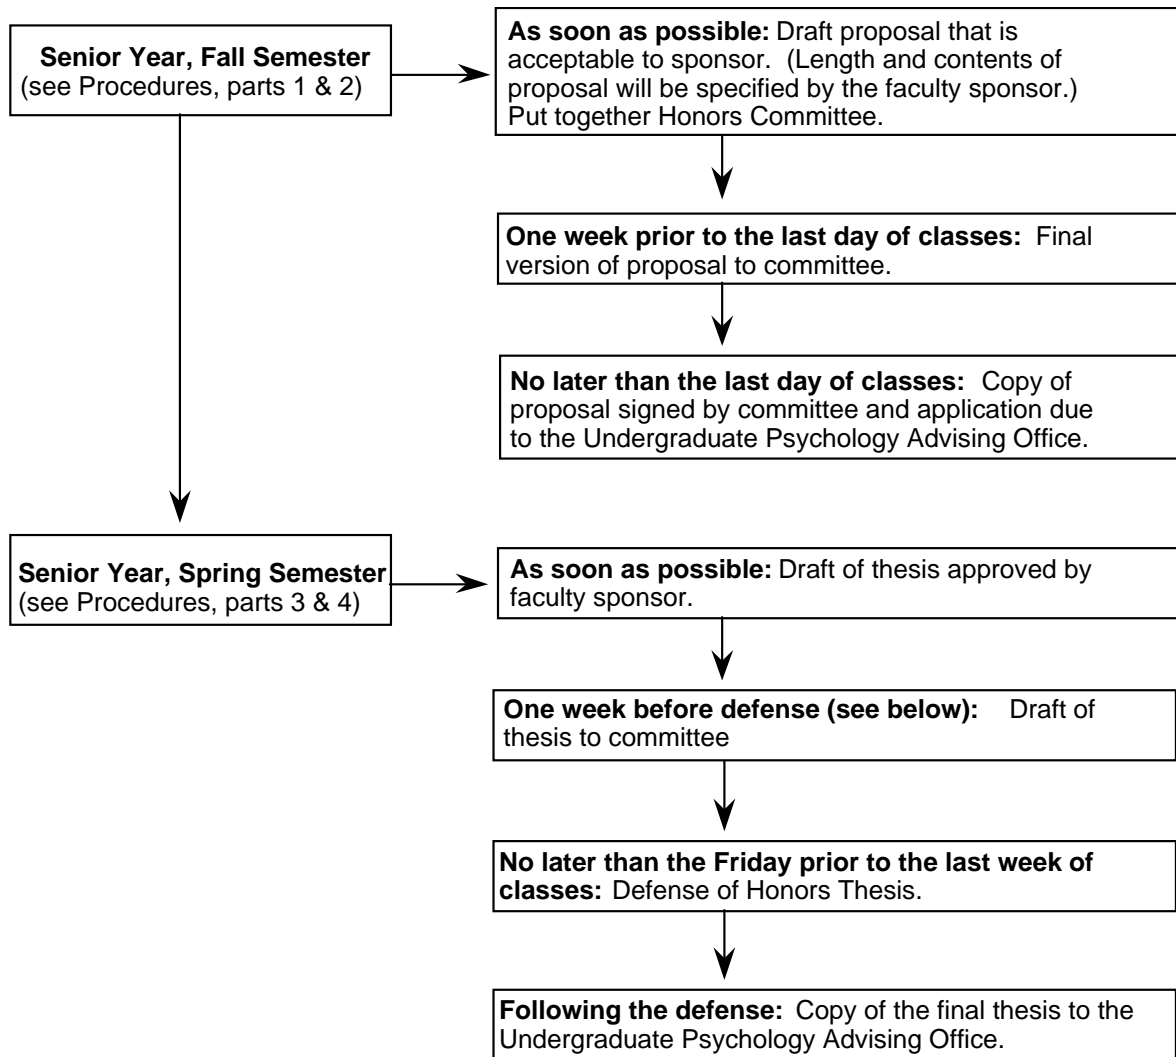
Senior Year, Fall Semester
(see Procedures, parts 1 & 2)

As soon as possible: Draft proposal that is acceptable to sponsor. (Length and contents of proposal will be specified by the faculty sponsor.) Put together Honors Committee.

One week prior to the last day of classes: Final version of proposal to committee.

No later than the last day of classes: Copy of proposal signed by committee and application due to the Undergraduate Psychology Advising Office.

Senior Year, Spring Semester
(see Procedures, parts 3 & 4)

As soon as possible: Draft of thesis approved by faculty sponsor.

One week before defense (see below): Draft of thesis to committee

No later than the Friday prior to the last week of classes: Defense of Honors Thesis.

Following the defense: Copy of the final thesis to the Undergraduate Psychology Advising Office.